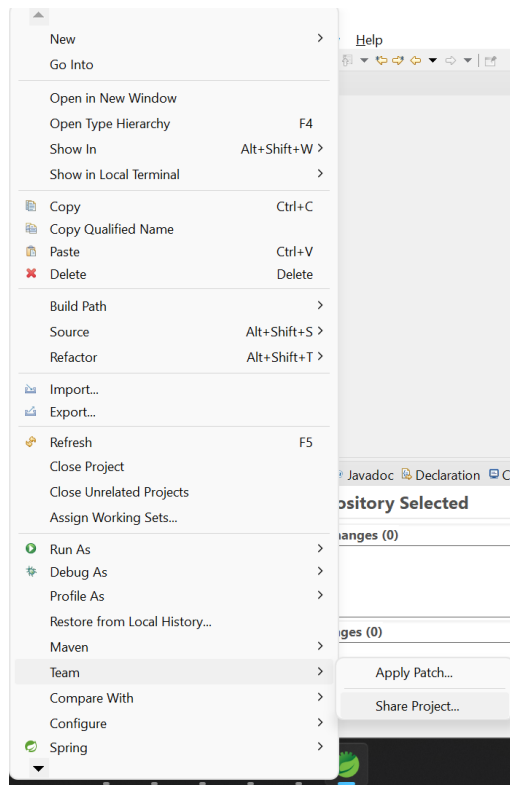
New
Go Into
Open in New Window
Open Type Hierarchy F4
Show In Alt+Shift+W
Show in Local Terminal
Copy Ctrl+C
Copy Qualified Name
Paste Ctrl+V
Delete Delete
Build Path
Source Alt+Shift+S
Refactor Alt+Shift+T
Import...
Export...
Refresh F5
Close Project
Close Unrelated Projects
Assign Working Sets...
Run As
Debug As
Profile As
Restore from Local History...
Maven
Team
Compare With
Configure
Spring

Help

Javadoc Declaration
pository Selected
hanges (0)
nges (0)

Apply Patch...
Share Project...